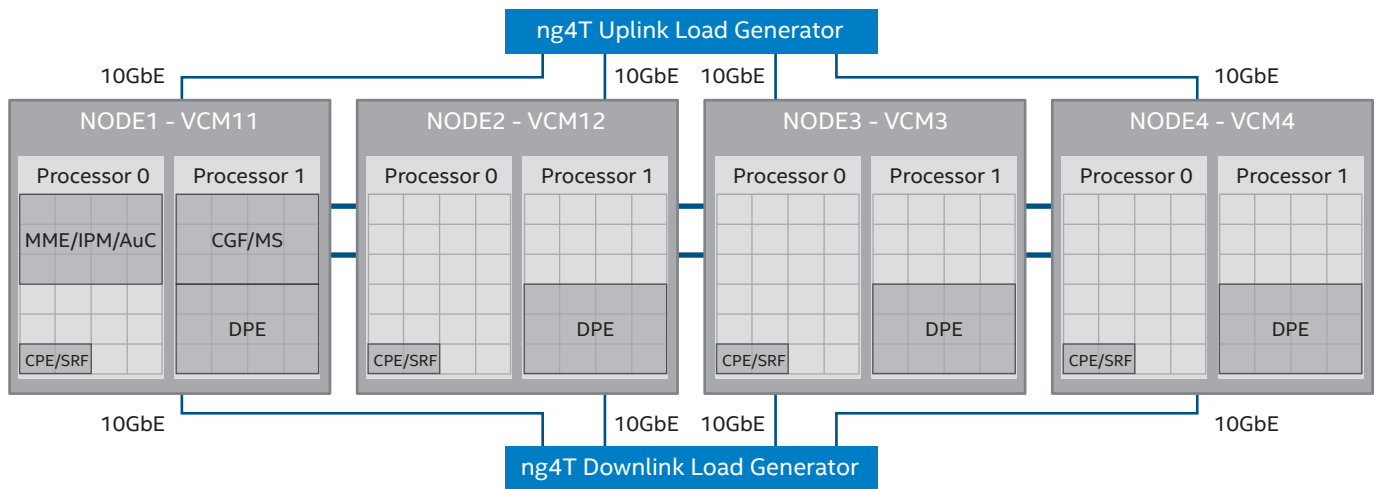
ng4T Uplink Load Generator

10GbE
10GbE
10GbE
10GbE

NODE1 - VCM11
Processor 0
Processor 1
MME/IPM/AuC
CGF/MS
DPE
CPE/SRF

NODE2 - VCM12
Processor 0
Processor 1
DPE
CPE/SRF

NODE3 - VCM3
Processor 0
Processor 1
DPE
CPE/SRF

NODE4 - VCM4
Processor 0
Processor 1
DPE
CPE/SRF

10GbE
10GbE
10GbE
10GbE

ng4T Downlink Load Generator